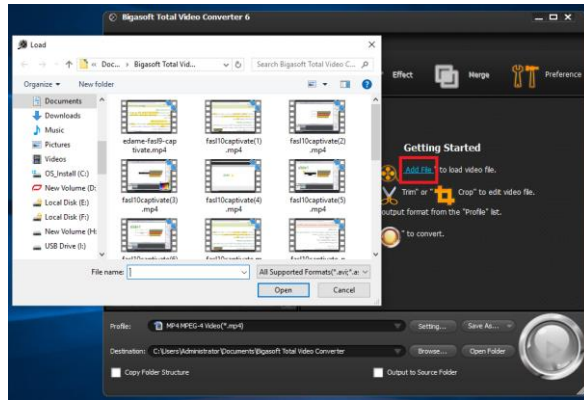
Bigasoft Total Video Converter 6

Load

« Doc... › Bigasoft Total Vid...

Search Bigasoft Total Video C...

Organize ▾

New folder

Documents
Downloads
Music
Pictures
Videos
OS_Install (C:)
New Volume (D:
Local Disk (E:)
Local Disk (F:)
New Volume (H:
USB Drive (I:)

edame-fasl9-captivate.mp4
fasl10captivate(1).mp4
fasl10captivate(2).mp4
fasl10captivate(3).mp4
fasl10captivate(4).mp4
fasl10captivate(5).mp4

File name:

All Supported Formats(*.avi;*.a:

Open

Cancel

Effect

Merge

Preference

Getting Started

Add File to load video file.

"Trim" or " Crop" to edit video file.

output format from the "Profile" list.

" to convert.

Profile:

MP4 MPEG-4 Video(*.mp4)

Setting...

Save As...

Destination:

C:\Users\Administrator\Documents\Bigasoft Total Video Converter

Browse...

Open Folder

Copy Folder Structure

Output to Source Folder